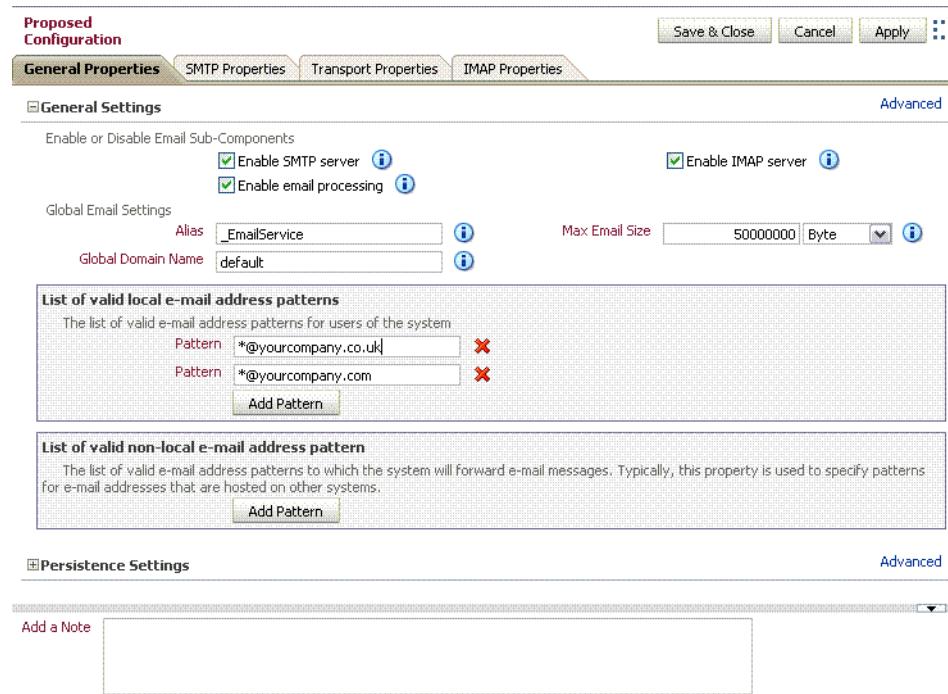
Proposed Configuration

Save & Close Cancel Apply

General Properties SMTP Properties Transport Properties IMAP Properties

General Settings

Advanced

Enable or Disable Email Sub-Components

Enable SMTP server

Enable IMAP server

Enable email processing

Global Email Settings

Alias _EmailService

Max Email Size 50000000 Byte

Global Domain Name default

List of valid local e-mail address patterns

The list of valid e-mail address patterns for users of the system

Pattern *@yourcompany.co.uk

Pattern *@yourcompany.com

Add Pattern

List of valid non-local e-mail address pattern

The list of valid e-mail address patterns to which the system will forward e-mail messages. Typically, this property is used to specify patterns for e-mail addresses that are hosted on other systems.

Add Pattern

Persistence Settings

Advanced

Add a Note